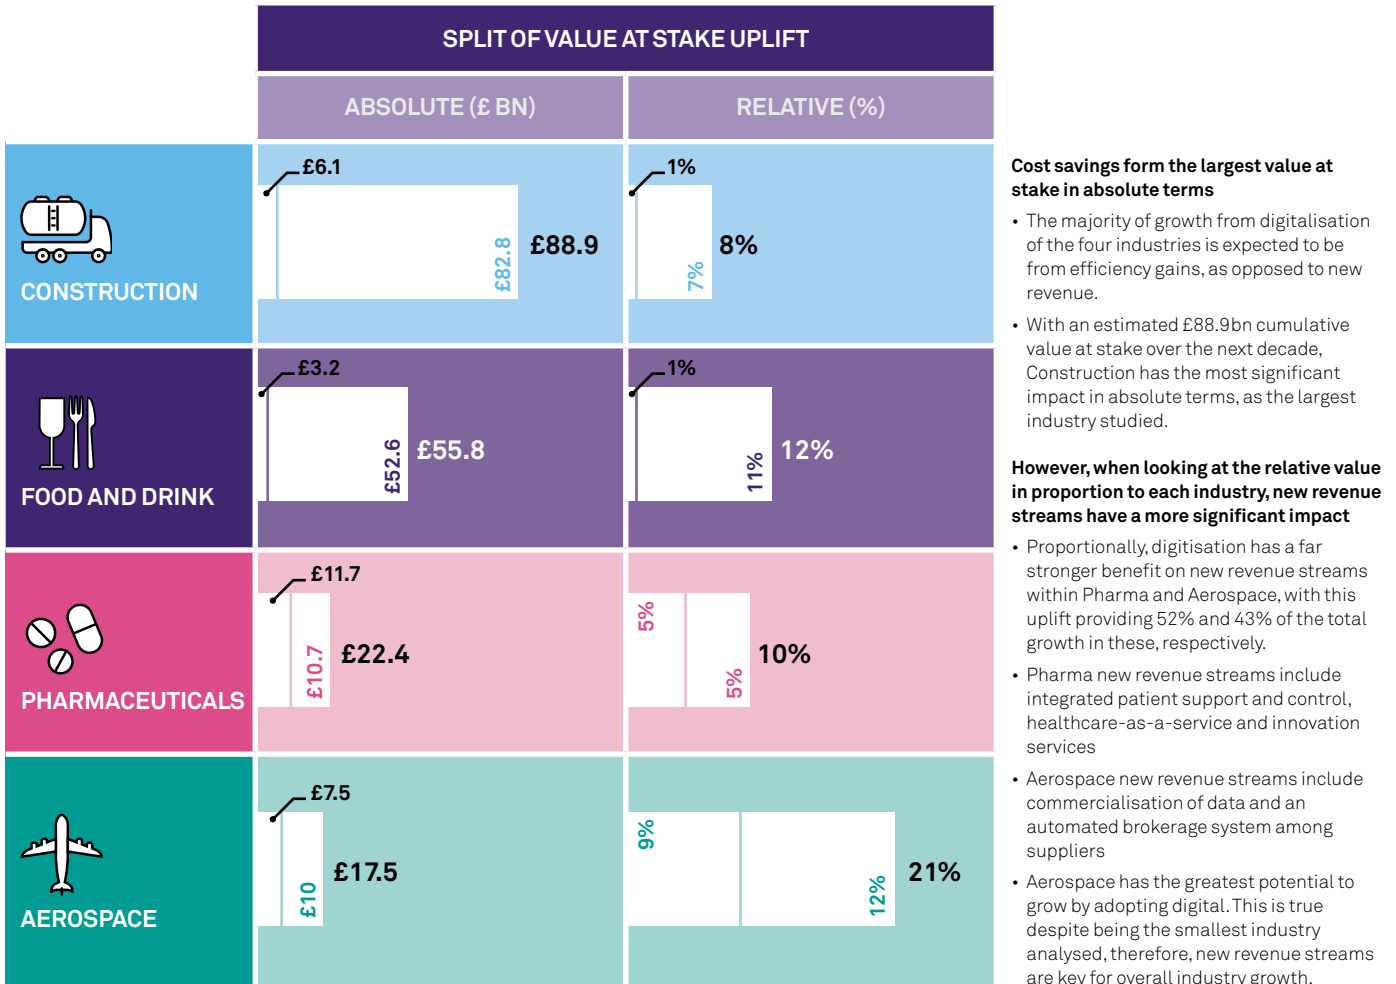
SPLIT OF VALUE AT STAKE UPLIFT

| | ABSOLUTE (£ BN) | RELATIVE (%) |
|---|---|---|
| CONSTRUCTION | £6.1 £82.8 £88.9 | 1% 7% 8% |
| FOOD AND DRINK | £3.2 £52.6 £55.8 | 1% 11% 12% |
| PHARMACEUTICALS | £11.7 £10.7 £22.4 | 5% 5% 10% |
| AEROSPACE | £7.5 £10 £17.5 | 9% 12% 21% |

Cost savings form the largest value at stake in absolute terms

• The majority of growth from digitalisation of the four industries is expected to be from efficiency gains, as opposed to new revenue.

• With an estimated £88.9bn cumulative value at stake over the next decade, Construction has the most significant impact in absolute terms, as the largest industry studied.

However, when looking at the relative value in proportion to each industry, new revenue streams have a more significant impact

• Proportionally, digitisation has a far stronger benefit on new revenue streams within Pharma and Aerospace, with this uplift providing 52% and 43% of the total growth in these, respectively.

• Pharma new revenue streams include integrated patient support and control, healthcare-as-a-service and innovation services

• Aerospace new revenue streams include commercialisation of data and an automated brokerage system among suppliers

• Aerospace has the greatest potential to grow by adopting digital. This is true despite being the smallest industry analysed, therefore, new revenue streams are key for overall industry growth.